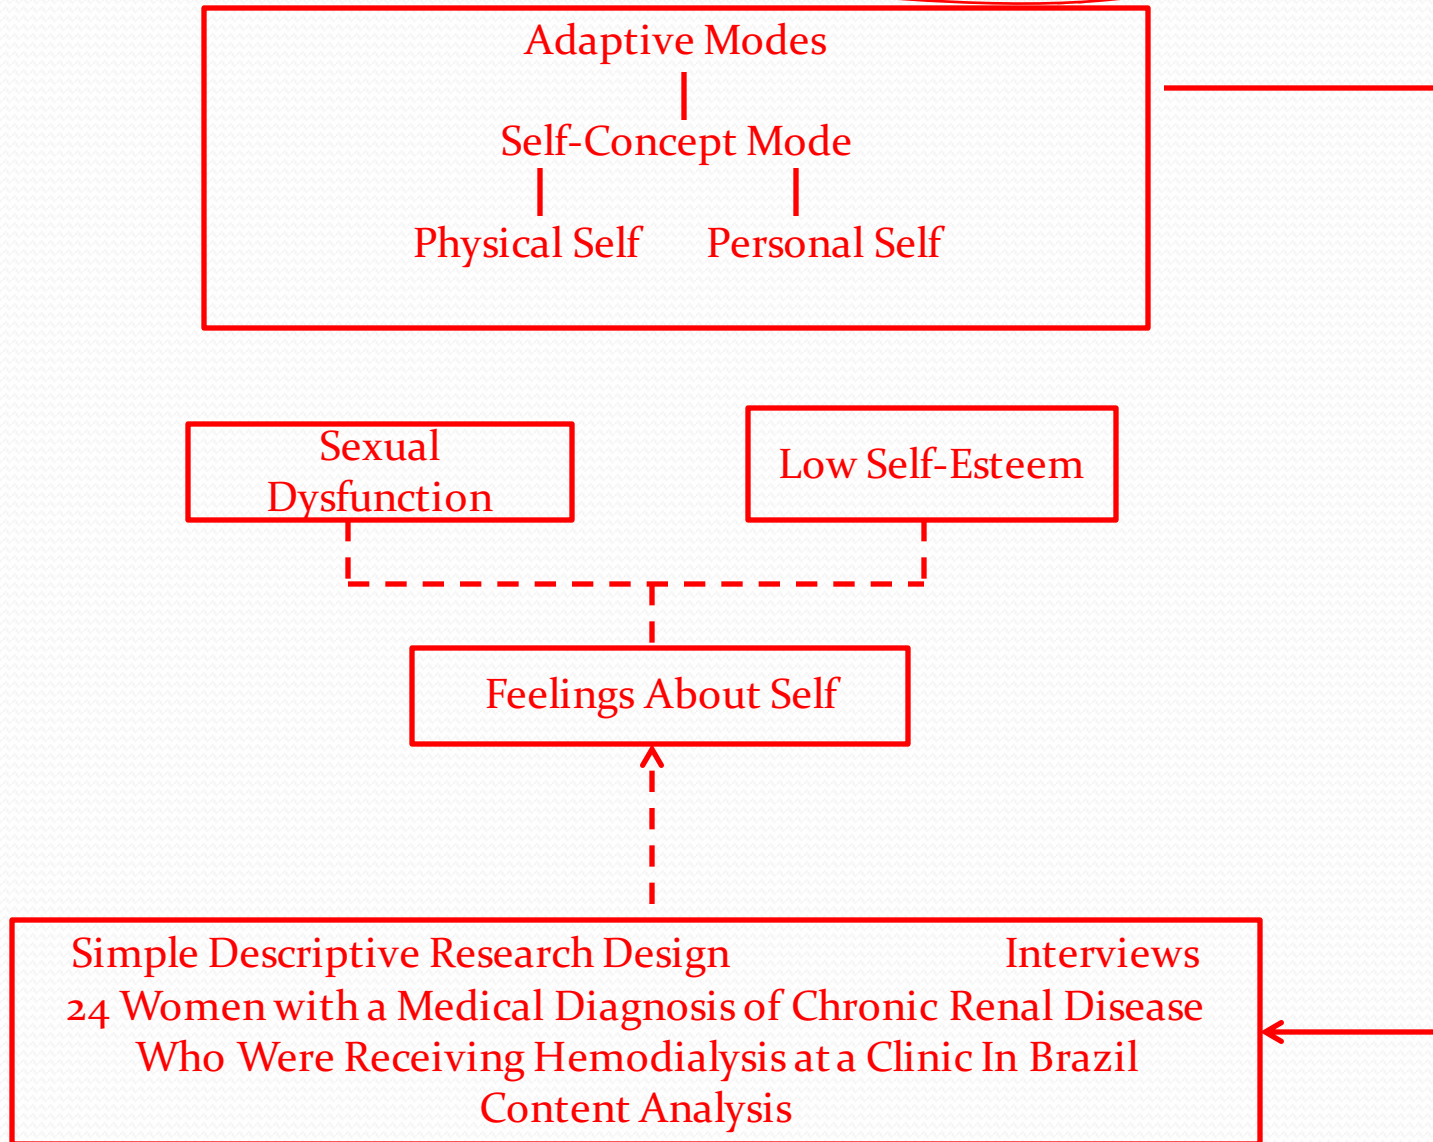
Adaptive Modes

Self-Concept Mode

Physical Self

Personal Self

Sexual Dysfunction

Low Self-Esteem

Feelings About Self

Simple Descriptive Research Design

Interviews

24 Women with a Medical Diagnosis of Chronic Renal Disease Who Were Receiving Hemodialysis at a Clinic In Brazil

Content Analysis